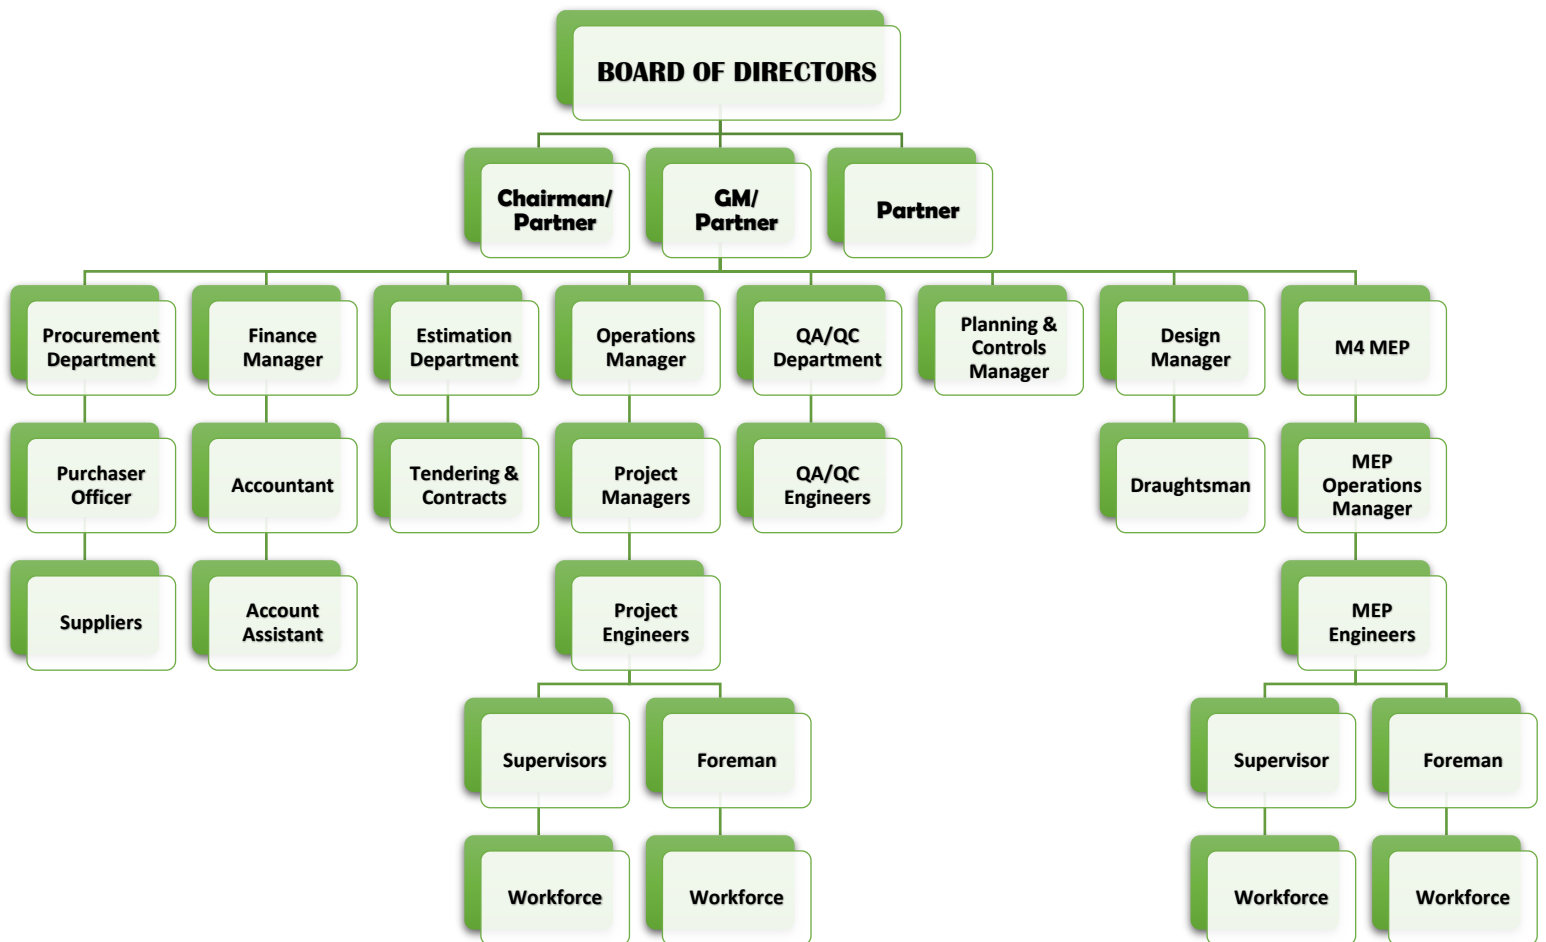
BOARD OF DIRECTORS

Chairman/ Partner

GM/ Partner

Partner

Procurement Department

Purchaser Officer

Suppliers

Finance Manager

Accountant

Account Assistant

Estimation Department

Tendering & Contracts

Operations Manager

Project Managers

Project Engineers

Supervisors

Workforce

Foreman

Workforce

QA/QC Department

QA/QC Engineers

Planning & Controls Manager

Design Manager

Draughtsman

M4 MEP

MEP Operations Manager

MEP Engineers

Supervisor

Workforce

Foreman

Workforce